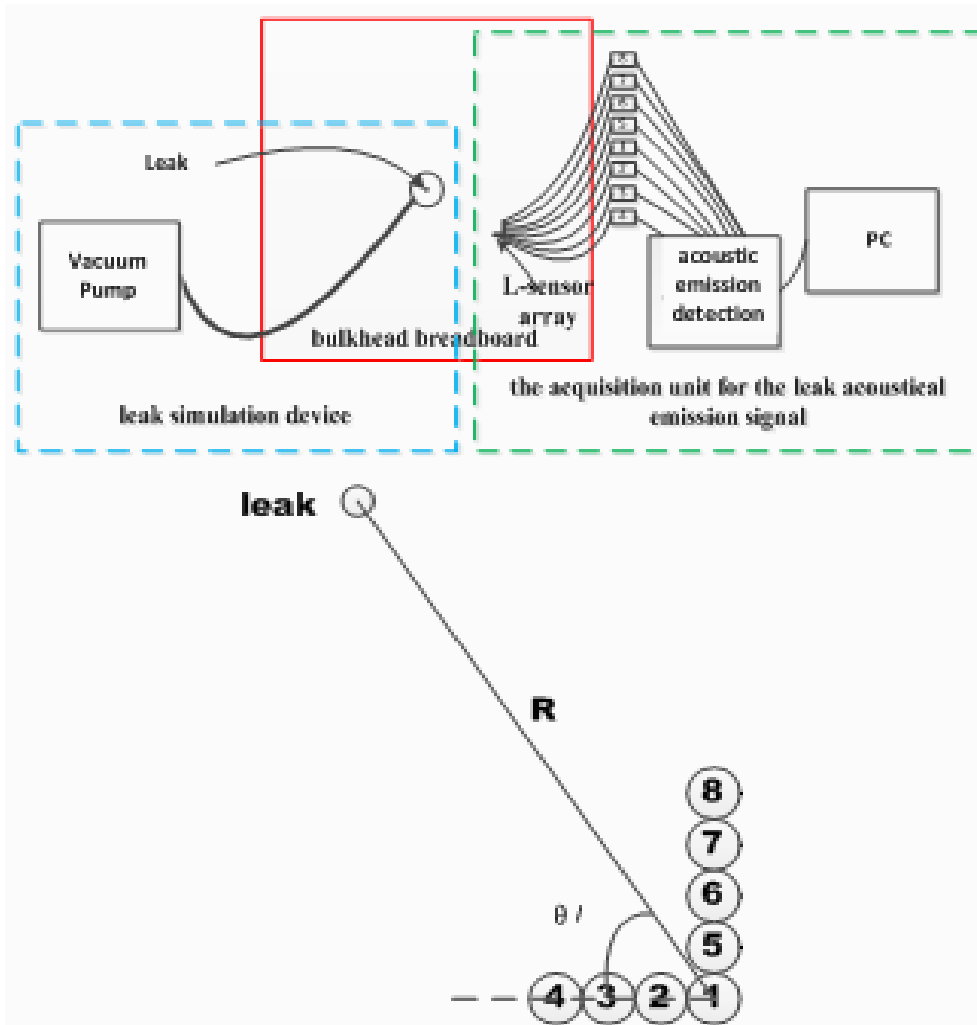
Leak

Vacuum Pump

L-sensor array

bulkhead breadboard

acoustic emission detection

PC

leak simulation device

the acquisition unit for the leak acoustical emission signal

leak

R

θ /

8
7
6
5
4
3
2
1